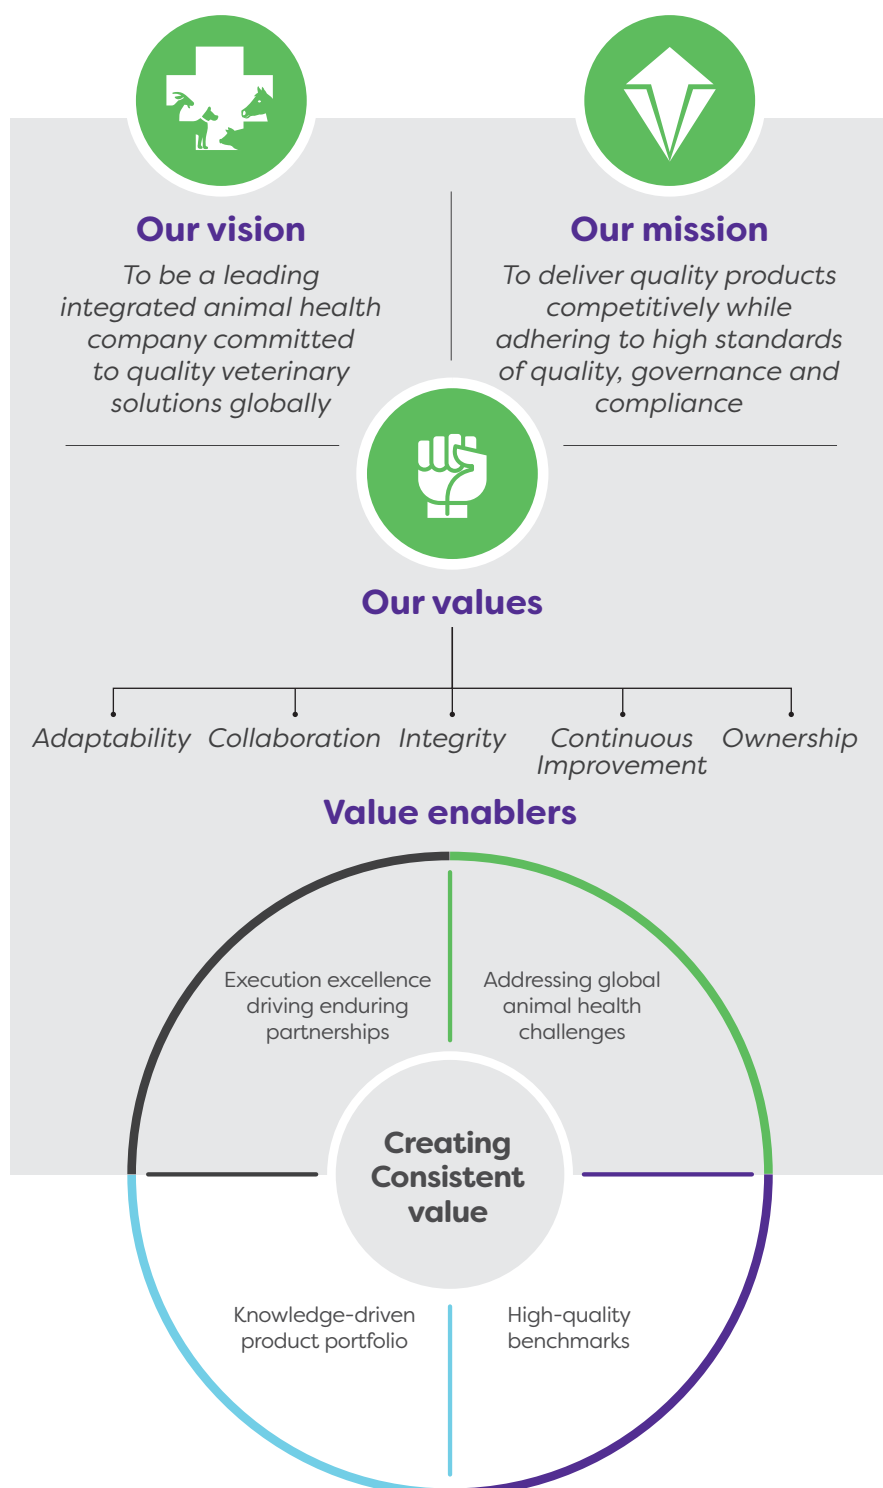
Our vision

To be a leading integrated animal health company committed to quality veterinary solutions globally

Our mission

To deliver quality products competitively while adhering to high standards of quality, governance and compliance

Our values

Adaptability Collaboration Integrity Continuous Improvement Ownership

Value enablers

Execution excellence driving enduring partnerships

Addressing global animal health challenges

Creating Consistent value

Knowledge-driven product portfolio

High-quality benchmarks